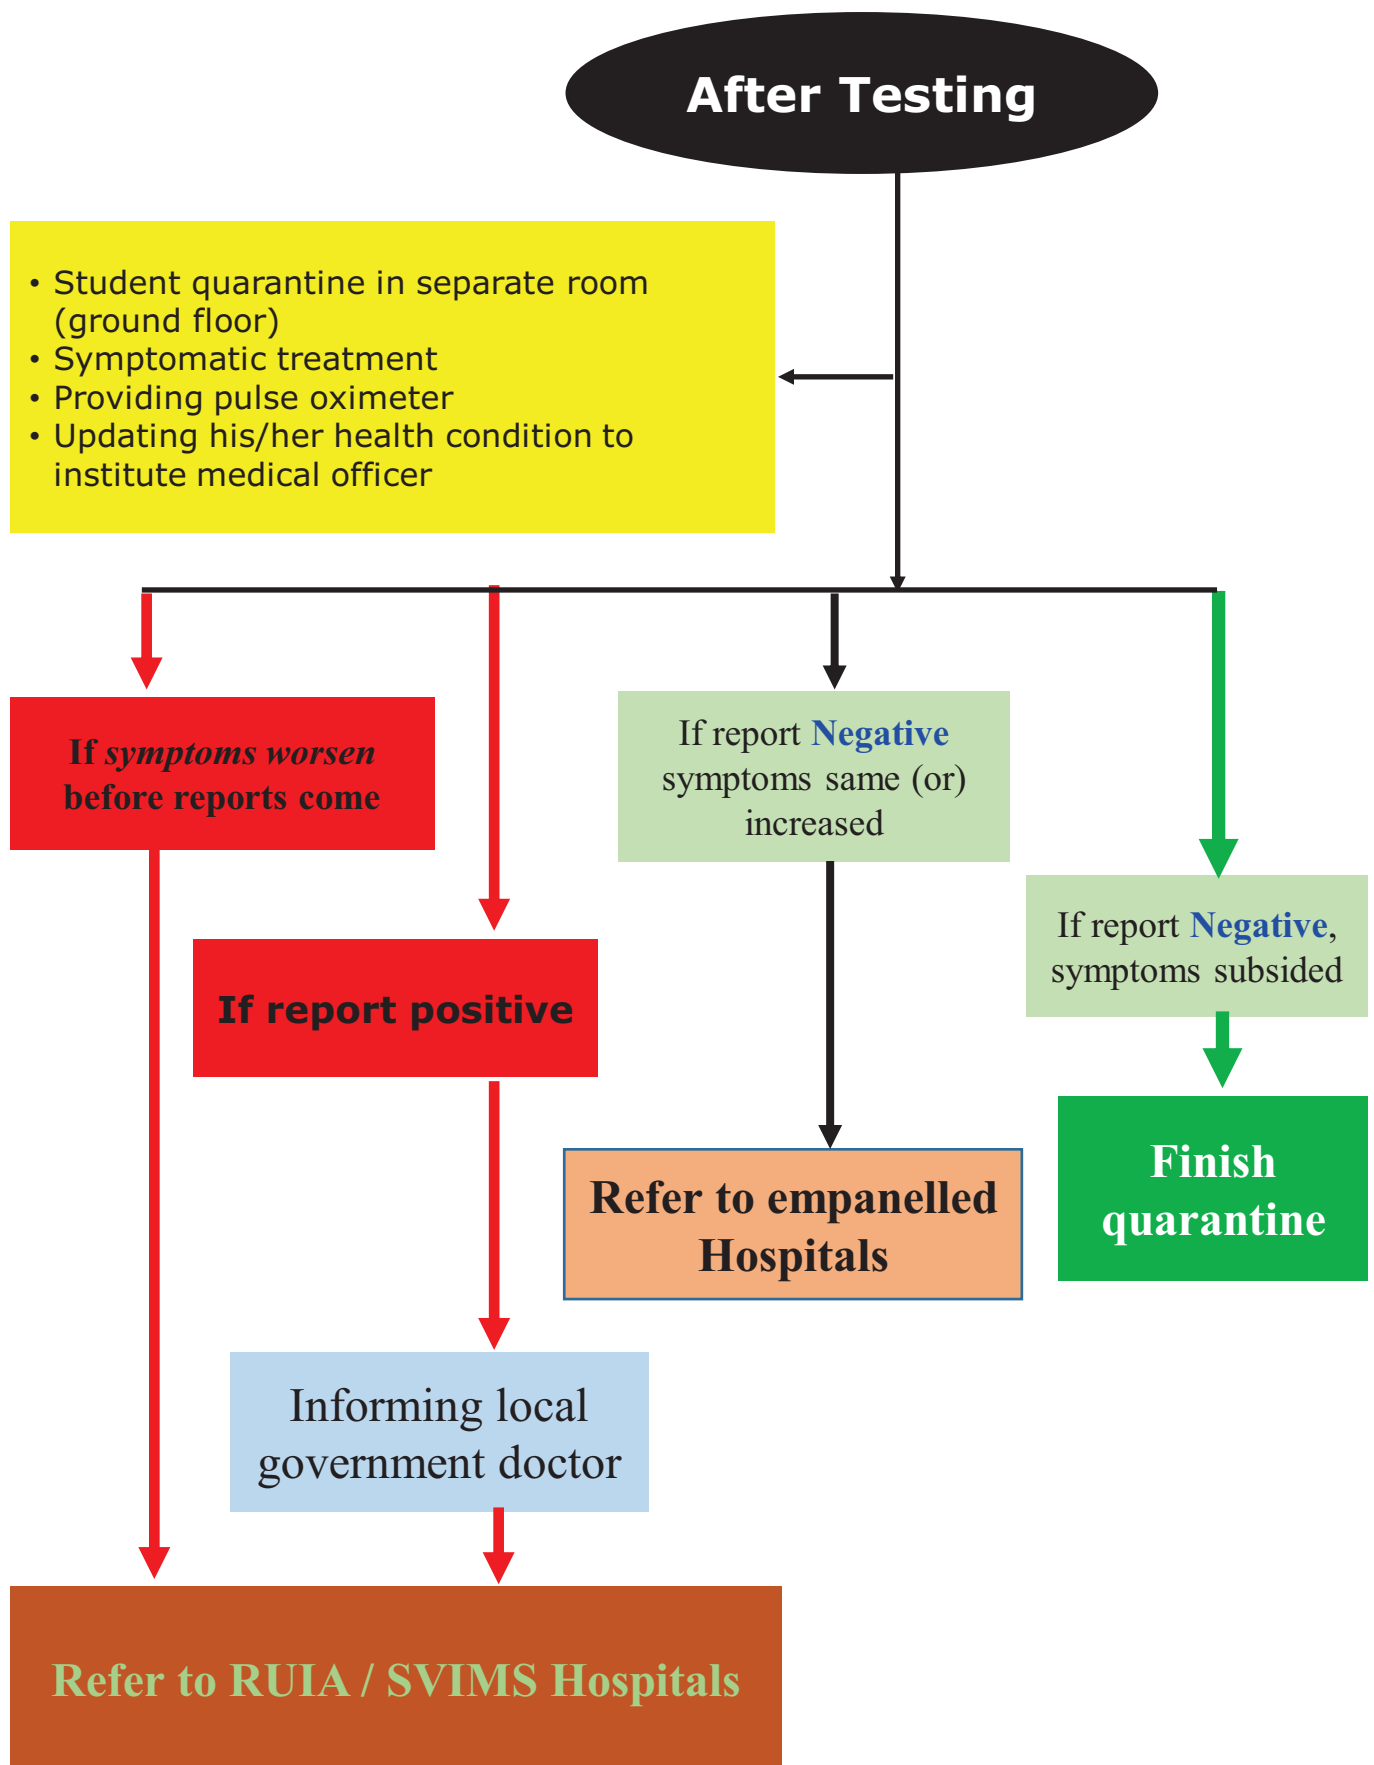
After Testing

• Student quarantine in separate room (ground floor)
• Symptomatic treatment
• Providing pulse oximeter
• Updating his/her health condition to institute medical officer

If symptoms worsen before reports come

If report Negative symptoms same (or) increased

If report Negative, symptoms subsided

If report positive

Refer to empanelled Hospitals

Finish quarantine

Informing local government doctor

Refer to RUIA / SVIMS Hospitals